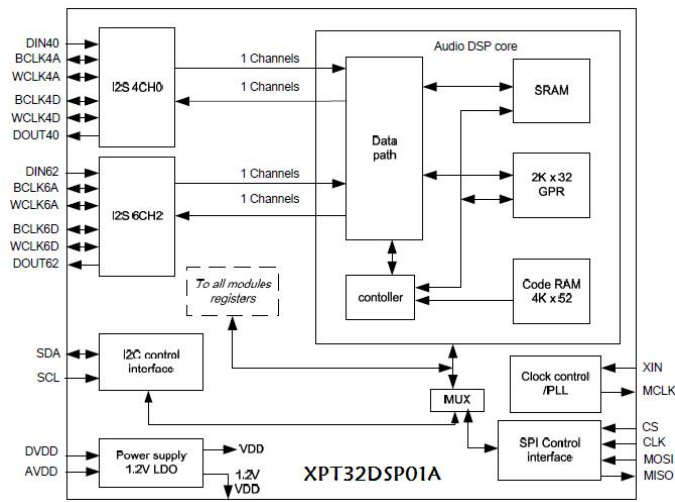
DIN40
BCLK4A
WCLK4A
BCLK4D
WCLK4D
DOUT40

I2S 4CH0

1 Channels
1 Channels

DIN62
BCLK6A
WCLK6A
BCLK6D
WCLK6D
DOUT62

I2S 6CH2

1 Channels
1 Channels

Audio DSP core

Data path

SRAM

2K x 32 GPR

contoller

Code RAM 4K x 52

To all modules registers

SDA
SCL

I2C control interface

MUX

Clock control /PLL

XIN
MCLK

DVDD
AVDD

Power supply 1.2V LDO

VDD
1.2V VDD

SPI Control interface

CS
CLK
MOSI
MISO

XPT32DSP01A